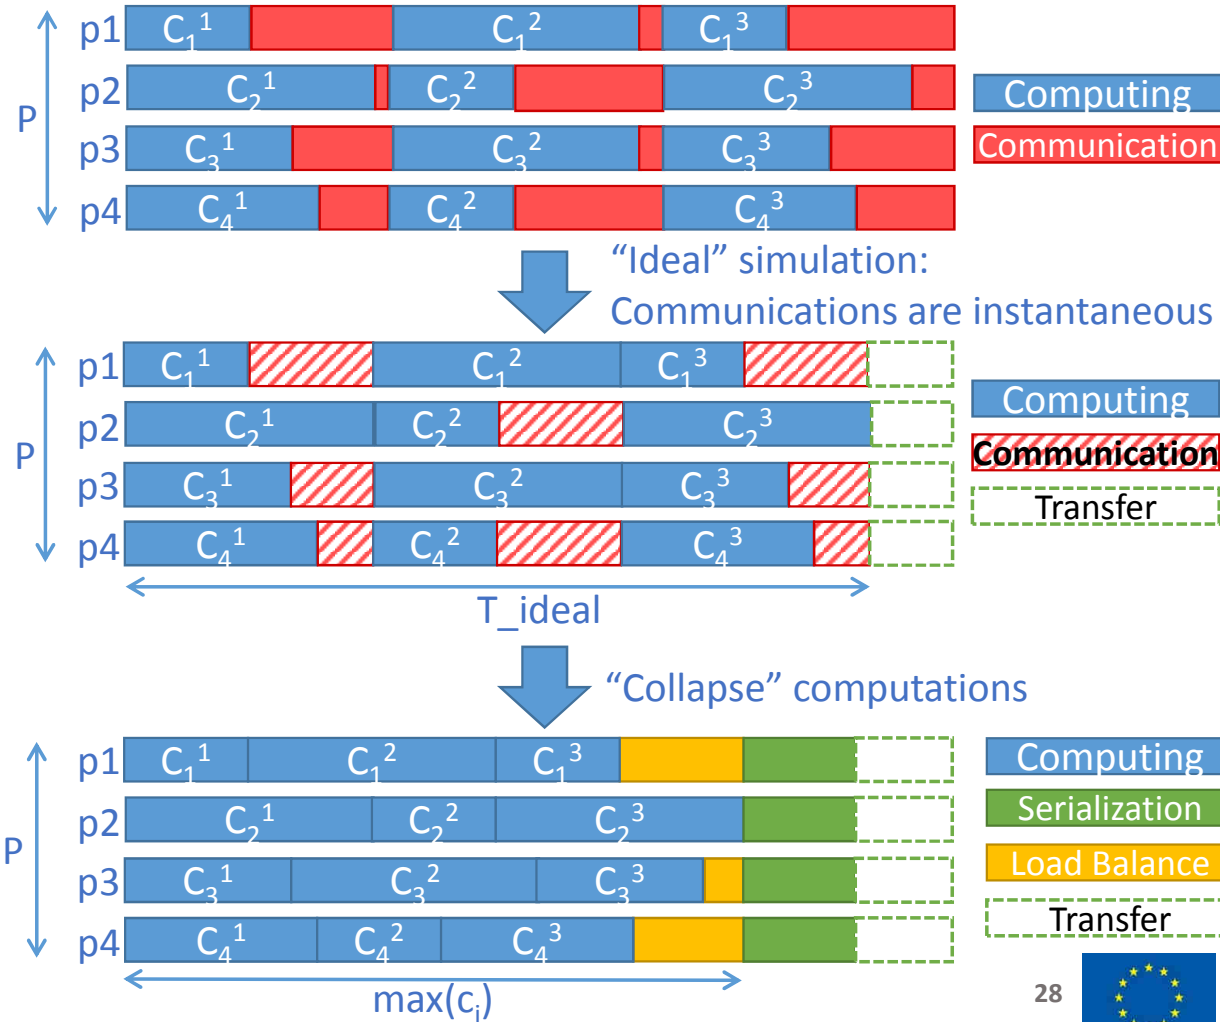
P

p1 $C_1^1$ $C_1^2$ $C_1^3$

p2 $C_2^1$ $C_2^2$ $C_2^3$

p3 $C_3^1$ $C_3^2$ $C_3^3$

p4 $C_4^1$ $C_4^2$ $C_4^3$

Computing

Communication

“Ideal” simulation:
Communications are instantaneous

P

p1 $C_1^1$ $C_1^2$ $C_1^3$

p2 $C_2^1$ $C_2^2$ $C_2^3$

p3 $C_3^1$ $C_3^2$ $C_3^3$

p4 $C_4^1$ $C_4^2$ $C_4^3$

T_ideal

Computing

Communication

Transfer

“Collapse” computations

P

p1 $C_1^1$ $C_1^2$ $C_1^3$

p2 $C_2^1$ $C_2^2$ $C_2^3$

p3 $C_3^1$ $C_3^2$ $C_3^3$

p4 $C_4^1$ $C_4^2$ $C_4^3$

max($c_i$)

Computing

Serialization

Load Balance

Transfer

28